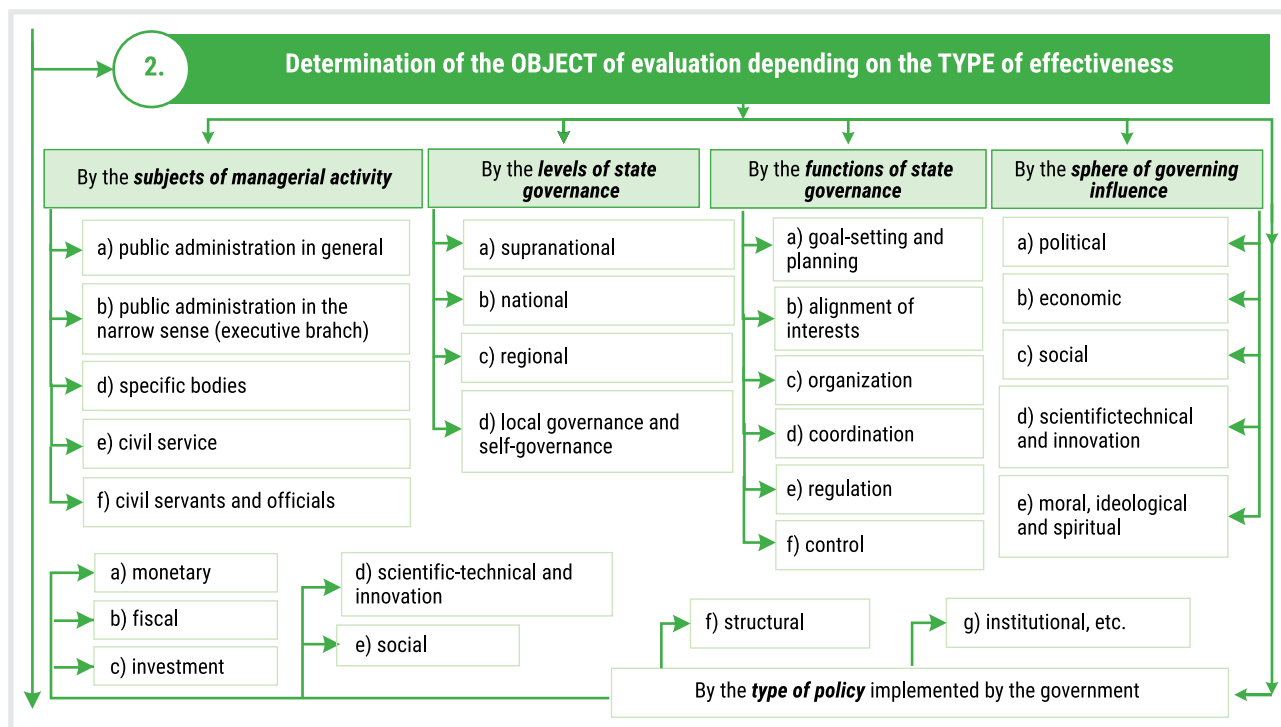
2.

Determination of the OBJECT of evaluation depending on the TYPE of effectiveness

By the ***subjects of managerial activity***

a) public administration in general

b) public administration in the narrow sense (executive brahch)

d) specific bodies

e) civil service

f) civil servants and officials

By the ***levels of state governance***

a) supranational

b) national

c) regional

d) local governance and self-governance

By the ***functions of state governance***

a) goal-setting and planning

b) alignment of interests

c) organization

d) coordination

e) regulation

f) control

By the ***sphere of governing influence***

a) political

b) economic

c) social

d) scientifictechnical and innovation

e) moral, ideological and spiritual

a) monetary

b) fiscal

c) investment

d) scientific-technical and innovation

e) social

f) structural

g) institutional, etc.

By the ***type of policy*** implemented by the government